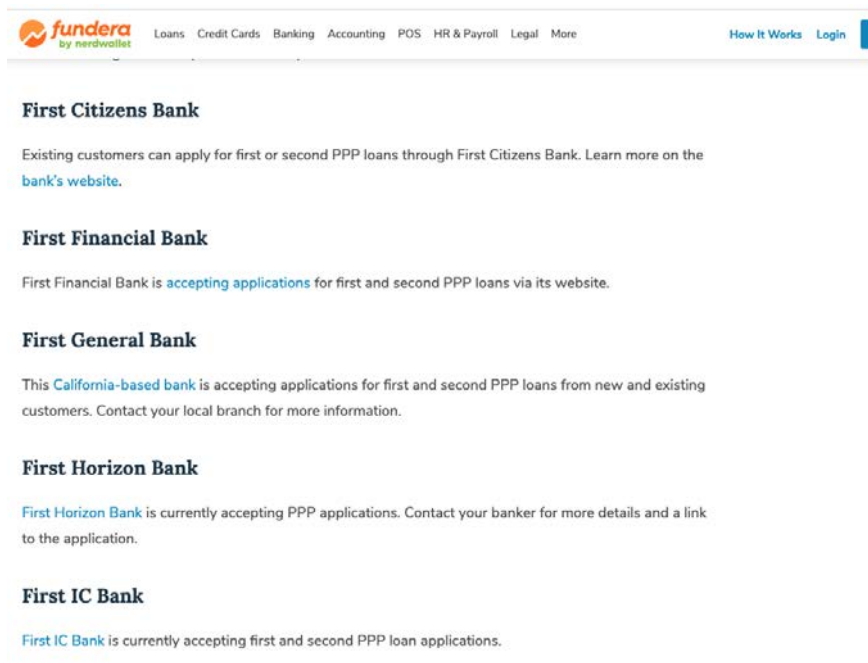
fundera by nerdwallet Loans Credit Cards Banking Accounting POS HR & Payroll Legal More How It Works Login

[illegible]

First Citizens Bank

Existing customers can apply for first or second PPP loans through First Citizens Bank. Learn more on the bank's website.

First Financial Bank

First Financial Bank is accepting applications for first and second PPP loans via its website.

First General Bank

This California-based bank is accepting applications for first and second PPP loans from new and existing customers. Contact your local branch for more information.

First Horizon Bank

First Horizon Bank is currently accepting PPP applications. Contact your banker for more details and a link to the application.

First IC Bank

First IC Bank is currently accepting first and second PPP loan applications.